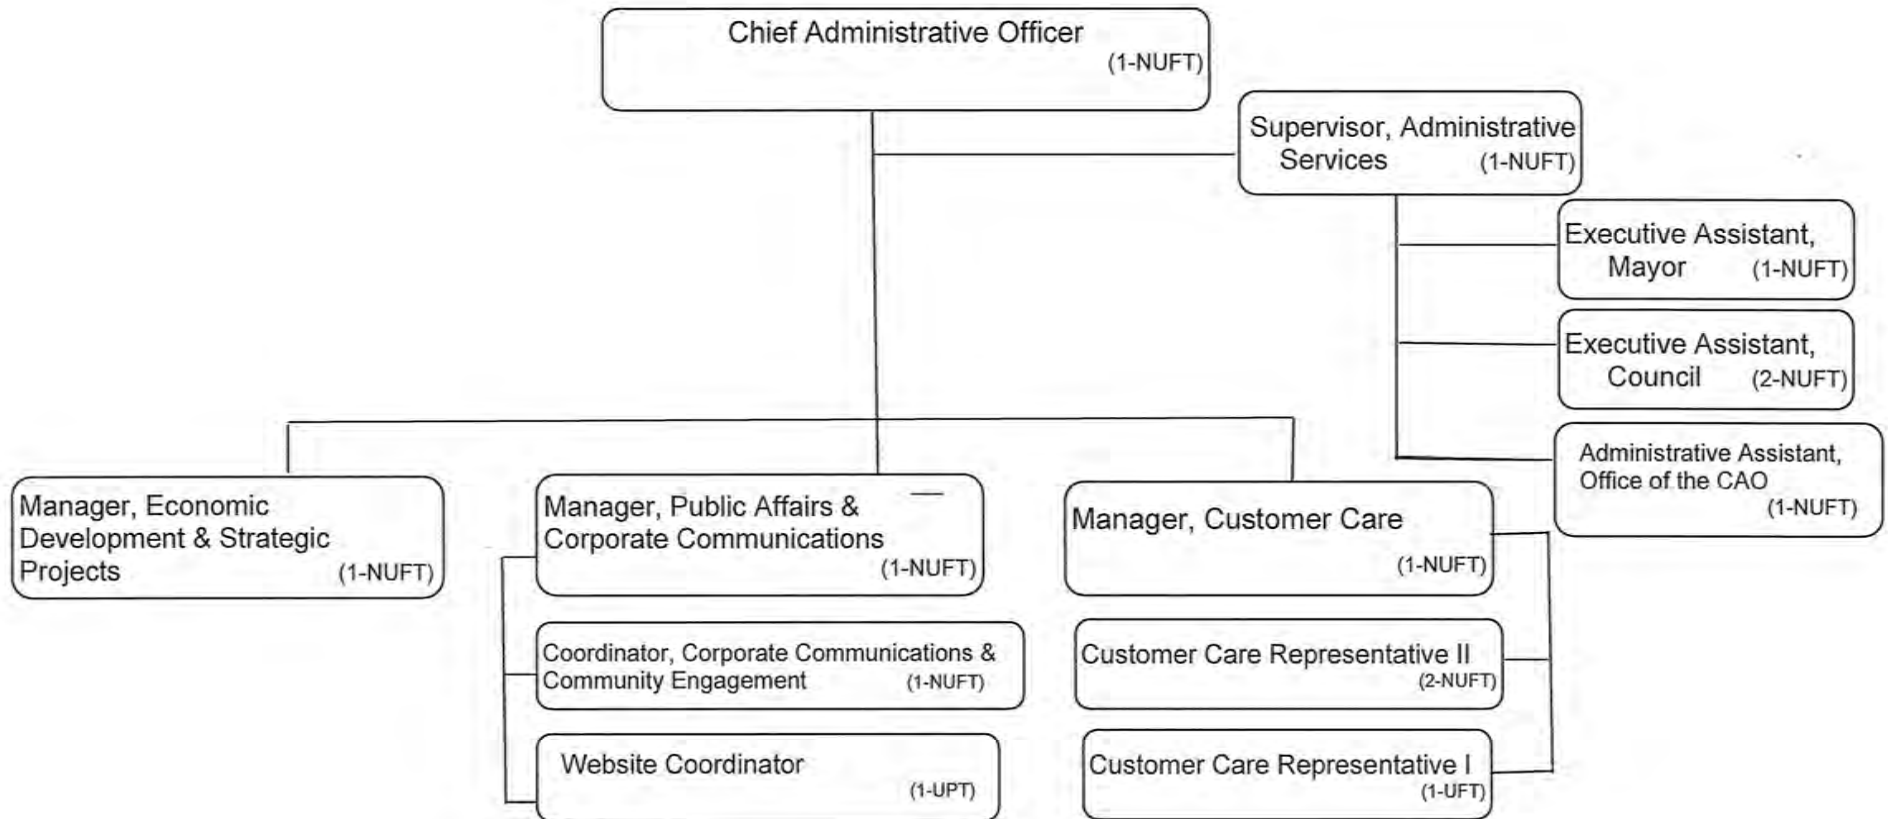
Chief Administrative Officer (1-NUFT)

Supervisor, Administrative Services (1-NUFT)

Executive Assistant, Mayor (1-NUFT)

Executive Assistant, Council (2-NUFT)

Administrative Assistant, Office of the CAO (1-NUFT)

Manager, Economic Development & Strategic Projects (1-NUFT)

Manager, Public Affairs & Corporate Communications (1-NUFT)

Coordinator, Corporate Communications & Community Engagement (1-NUFT)

Website Coordinator (1-UPT)

Manager, Customer Care (1-NUFT)

Customer Care Representative II (2-NUFT)

Customer Care Representative I (1-UFT)